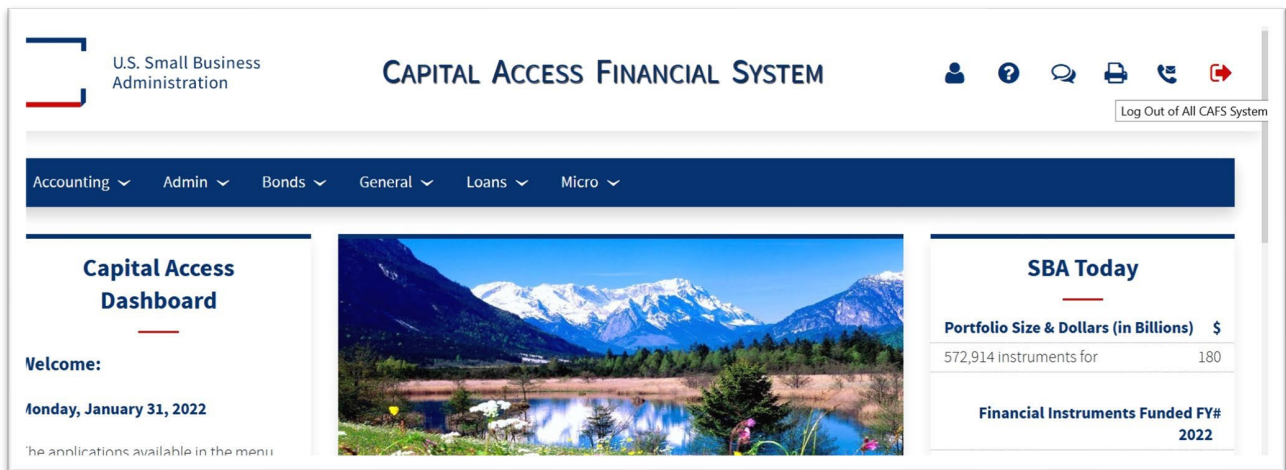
U.S. Small Business Administration

CAPITAL ACCESS FINANCIAL SYSTEM

Log Out of All CAFS System

Accounting Admin Bonds General Loans Micro

Capital Access Dashboard

Velcome:

Monday, January 31, 2022

he applications available in the menu

SBA Today

| Portfolio Size & Dollars (in Billions) | $ |
|---|---|
| 572,914 instruments for | 180 |

Financial Instruments Funded FY# 2022